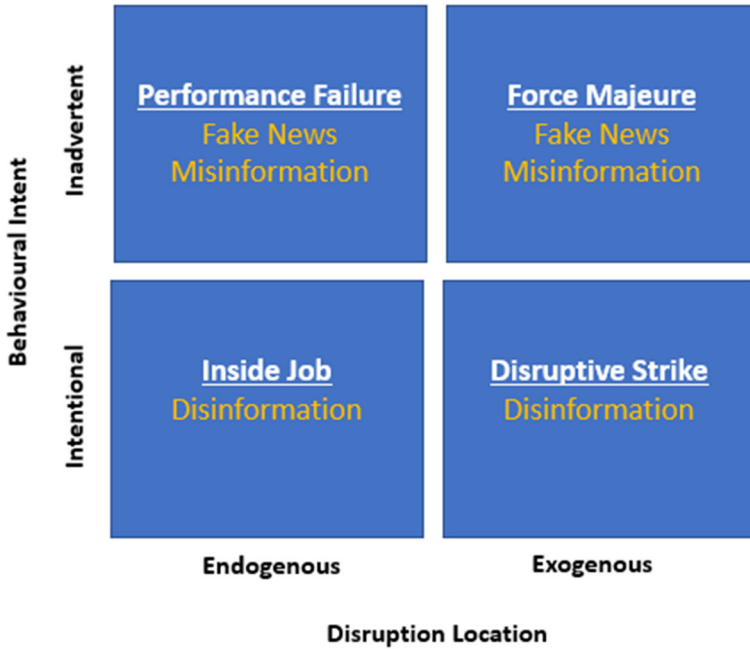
Behavioural Intent

Inadvertent

Performance Failure
Fake News
Misinformation

Force Majeure
Fake News
Misinformation

Intentional

Inside Job
Disinformation

Disruptive Strike
Disinformation

Endogenous

Exogenous

Disruption Location